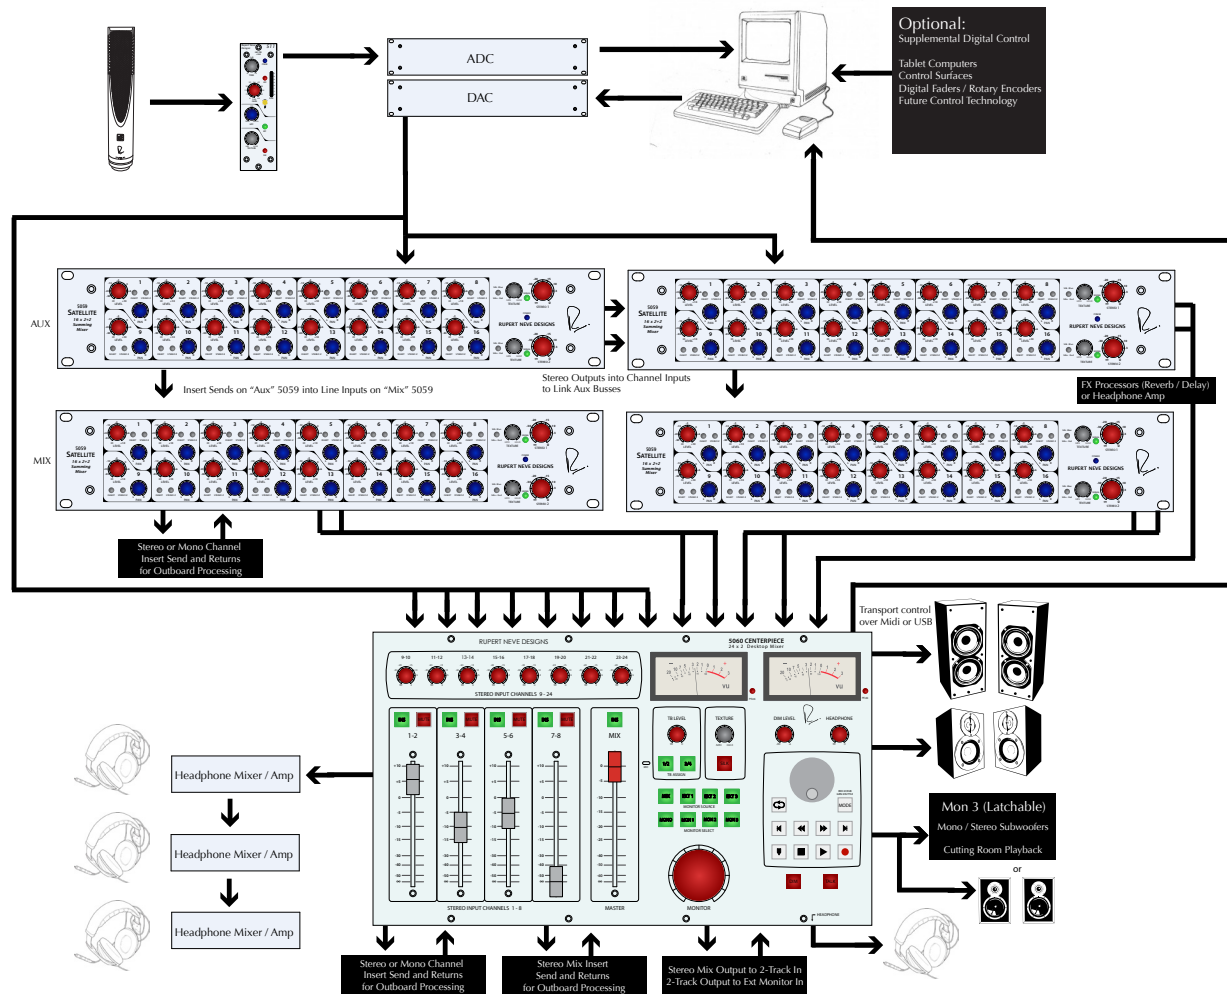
ADC

DAC

Optional:
Supplemental Digital Control

Tablet Computers
Control Surfaces
Digital Faders / Rotary Encoders
Future Control Technology

AUX

5059 SATELLITE 16 x 2+2 Summing Mixer

RUPERT NEVE DESIGNS

Insert Sends on "Aux" 5059 into Line Inputs on "Mix" 5059

Stereo Outputs into Channel Inputs to Link Aux Busses

FX Processors (Reverb / Delay) or Headphone Amp

MIX

Stereo or Mono Channel Insert Send and Returns for Outboard Processing

Transport control over Midi or USB

RUPERT NEVE DESIGNS

5060 CENTERPIECE
24 x 2 Desktop Mixer

STEREO INPUT CHANNELS 9 - 24

1-2

3-4

5-6

7-8

MIX

STEREO INPUT CHANNELS 1 - 8

MASTER

MONITOR

TB LEVEL

TEXTURE

DIM LEVEL

HEADPHONE

MODE

Headphone Mixer / Amp

Headphone Mixer / Amp

Headphone Mixer / Amp

Mon 3 (Latchable)
Mono / Stereo Subwoofers

Cutting Room Playback

or

Stereo or Mono Channel Insert Send and Returns for Outboard Processing

Stereo Mix Insert Send and Returns for Outboard Processing

Stereo Mix Output to 2-Track In
2-Track Output to Ext Monitor In